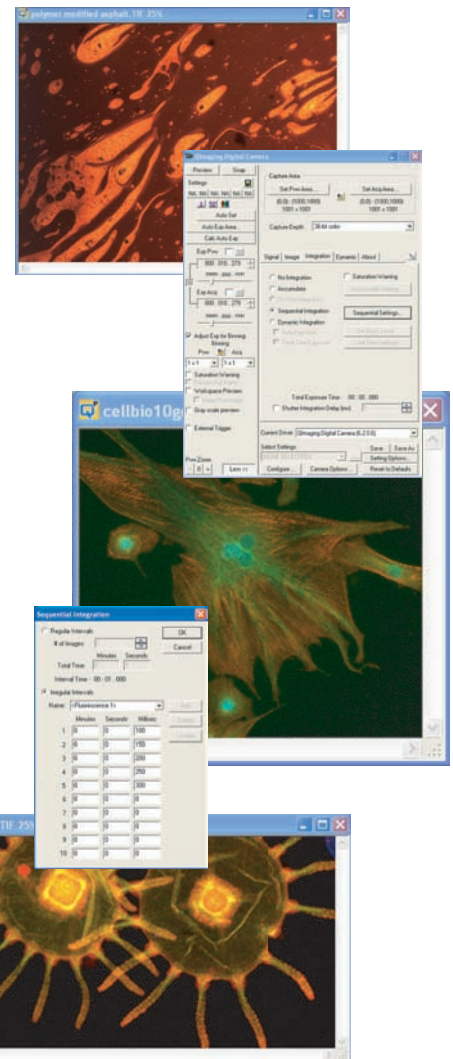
polymer modified asphalt.TIF 25%

Imaging Digital Camera

Preview Snap

Settings

Auto Set

Auto Exp Area

Calc Auto Exp

Exp Prev

000 : 010 . 270

Exp Acq

000 : 010 . 270

Adjust Exp for Binning

Binning

Prev Acq

1 x 1 1 x 1

Saturation Warning

Wellspace Preview

Gray scale preview

External Trigger

Prev Zoom

Less <<

Capture Area

Set Prev Area... Set Acq Area...

(0,0) - (1000,1000) 1001 x 1001

(0,0) - (1000,1000) 1001 x 1001

Capture Depth 36 bit color

Signal Image Integration Dynamic About

No Integration

Saturation Warning

Accumulate

Sequential Integration

Sequential Settings...

Dynamic Integration

Total Exposure Time : 00 : 00 . 000

Shutter Integration Delay (ms)

Current Device Imaging Digital Camera

Select Settings

Save Save As

Setting Options

Configure... Camera Options... Reset to Defaults

cellbio10g

Sequential Integration

Regular Intervals

# of Images

Minutes Seconds

Total Time

Interval Time : 00 : 01 . 000

Irregular Intervals

Name: <Fluorescence 1>

OK

Cancel

| | Minutes | Seconds | Millisec |
|---|---|---|---|
| 1 | 0 | 0 | 100 |
| 2 | 0 | 0 | 150 |
| 3 | 0 | 0 | 200 |
| 4 | 0 | 0 | 250 |
| 5 | 0 | 0 | 300 |
| 6 | 0 | 0 | 0 |
| 7 | 0 | 0 | 0 |
| 8 | 0 | 0 | 0 |
| 9 | 0 | 0 | 0 |
| 10 | 0 | 0 | 0 |

TIF 25%